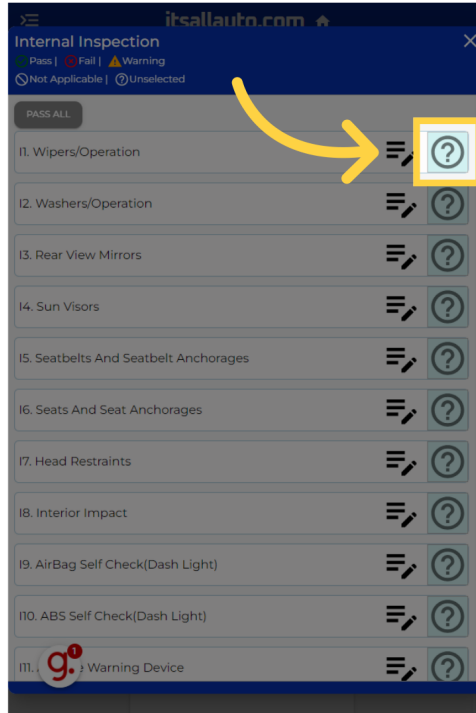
itsallauto.com

Internal Inspection

Pass | Fail | Warning

Not Applicable | Unselected

PASS ALL

I1. Wipers/Operation

I2. Washers/Operation

I3. Rear View Mirrors

I4. Sun Visors

I5. Seatbelts And Seatbelt Anchorages

I6. Seats And Seat Anchorages

I7. Head Restraints

I8. Interior Impact

I9. AirBag Self Check(Dash Light)

I10. ABS Self Check(Dash Light)

I11. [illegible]e Warning Device

1